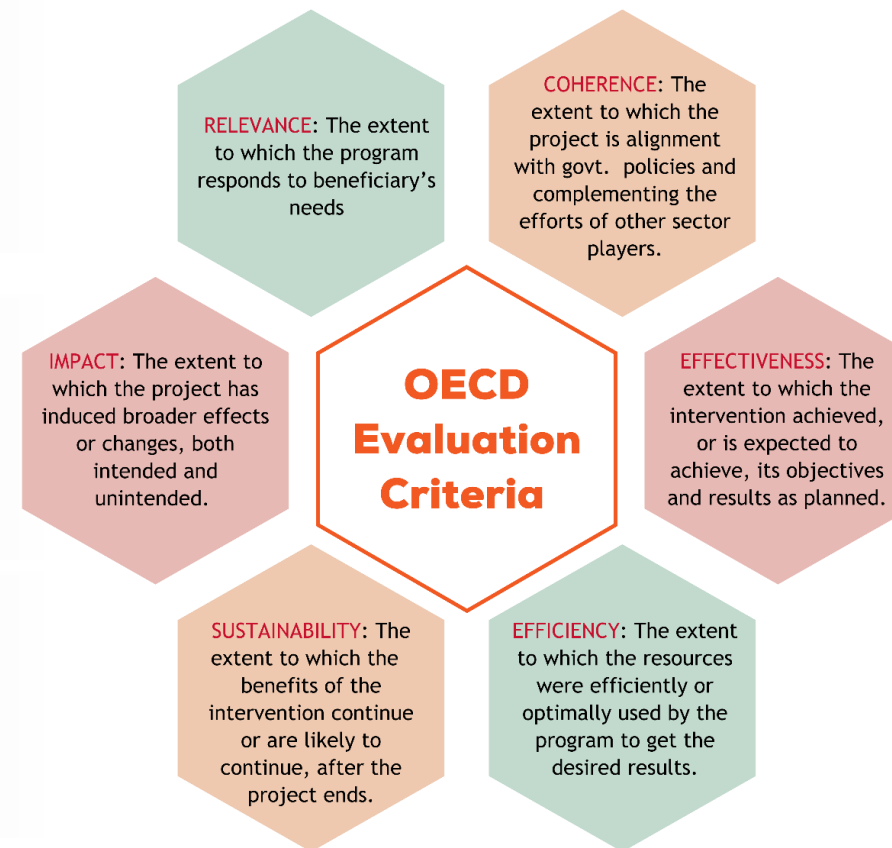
RELEVANCE: The extent to which the program responds to beneficiary's needs

COHERENCE: The extent to which the project is alignment with govt. policies and complementing the efforts of other sector players.

IMPACT: The extent to which the project has induced broader effects or changes, both intended and unintended.

OECD Evaluation Criteria

EFFECTIVENESS: The extent to which the intervention achieved, or is expected to achieve, its objectives and results as planned.

SUSTAINABILITY: The extent to which the benefits of the intervention continue or are likely to continue, after the project ends.

EFFICIENCY: The extent to which the resources were efficiently or optimally used by the program to get the desired results.